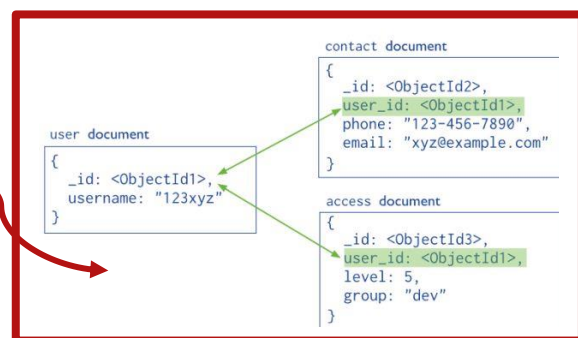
contact document
{
_id: <ObjectId2>,
user_id: <ObjectId1>,
phone: "123-456-7890",
email: "xyz@example.com"
}

user document
{
_id: <ObjectId1>,
username: "123xyz"
}

access document
{
_id: <ObjectId3>,
user_id: <ObjectId1>,
level: 5,
group: "dev"
}